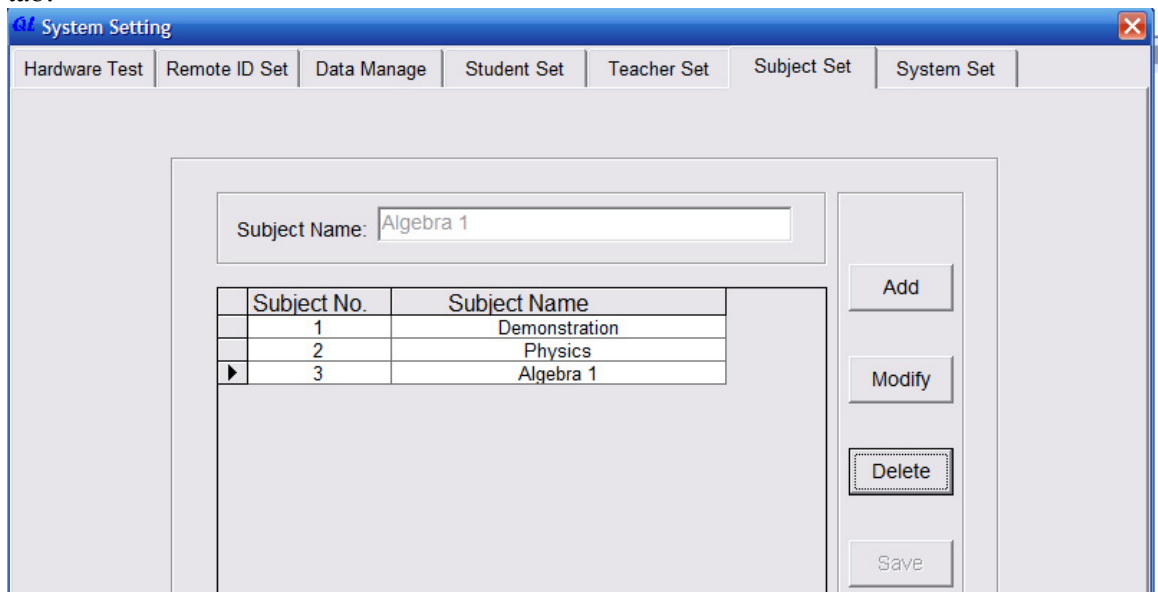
System Setting

Hardware Test | Remote ID Set | Data Manage | Student Set | Teacher Set | Subject Set | System Set

Subject Name: Algebra 1

| Subject No. | Subject Name |
|---|---|
| 1 | Demonstration |
| 2 | Physics |
| 3 | Algebra 1 |

Add

Modify

Delete

Save